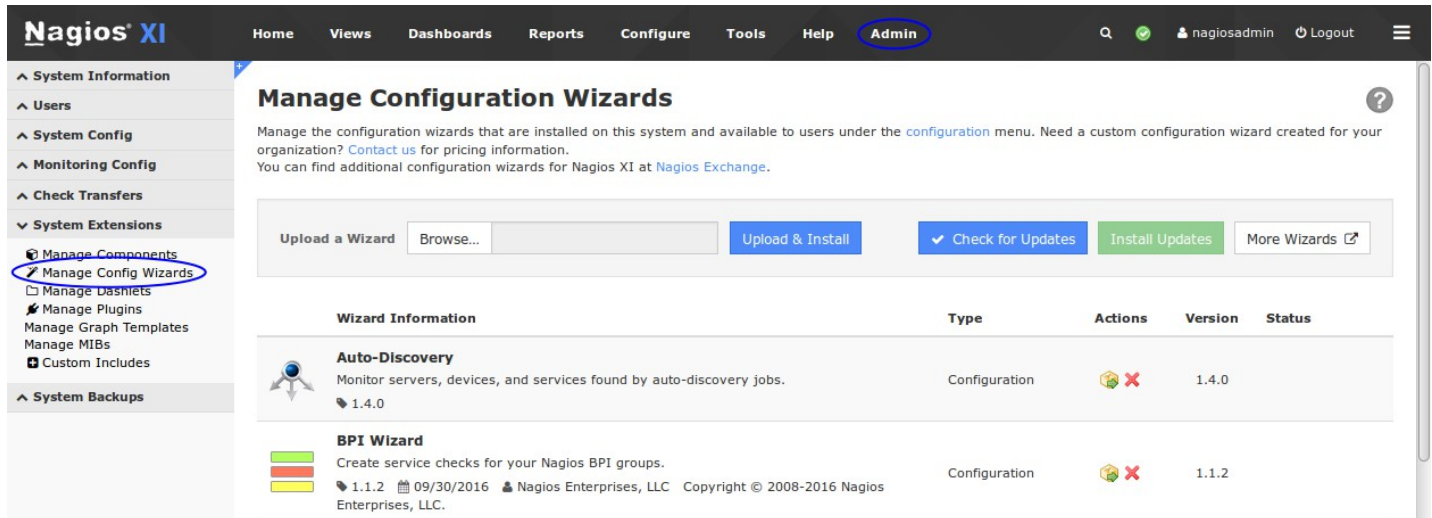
Nagios® XI
Home Views Dashboards Reports Configure Tools Help Admin
nagiosadmin Logout

System Information
Users
System Config
Monitoring Config
Check Transfers
System Extensions
Manage Components
Manage Config Wizards
Manage Dashlets
Manage Plugins
Manage Graph Templates
Manage MIBs
Custom Includes
System Backups

Manage Configuration Wizards

Manage the configuration wizards that are installed on this system and available to users under the configuration menu. Need a custom configuration wizard created for your organization? Contact us for pricing information.
You can find additional configuration wizards for Nagios XI at Nagios Exchange.

Upload a Wizard Browse... Upload & Install Check for Updates Install Updates More Wizards

| | Wizard Information | Type | Actions | Version | Status |
|---|---|---|---|---|---|
| | Auto-Discovery<br>Monitor servers, devices, and services found by auto-discovery jobs.<br>1.4.0 | Configuration | | 1.4.0 | |
| | BPI Wizard<br>Create service checks for your Nagios BPI groups.<br>1.1.2 09/30/2016 Nagios Enterprises, LLC Copyright © 2008-2016 Nagios Enterprises, LLC. | Configuration | | 1.1.2 | |